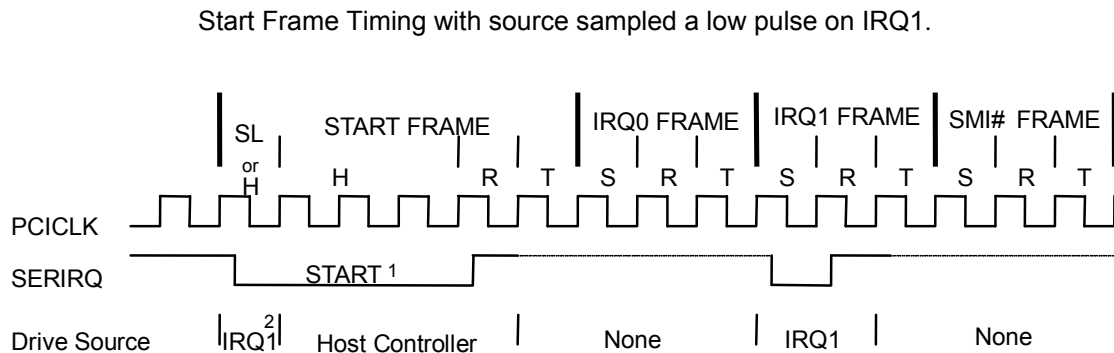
Start Frame Timing with source sampled a low pulse on IRQ1.

SL or H

START FRAME

H

R T

IRQ0 FRAME

S R T

IRQ1 FRAME

S R T

SMI# FRAME

S R T

PCICLK

SERIRQ

START 1

Drive Source

IRQ1 2

Host Controller

None

IRQ1

None